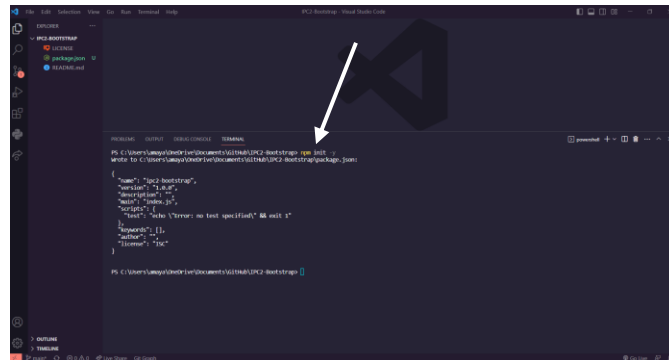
File Edit Selection View Go Run Terminal Help
IPC2-Bootstrap - Visual Studio Code

EXPLORER
IPC2-BOOTSTRAP
LICENSE
package.json
README.md

PROBLEMS OUTPUT DEBUG CONSOLE TERMINAL
powershell

PS C:\Users\amaya\OneDrive\Documents\GitHub\IPC2-Bootstrap> npm init -y
Wrote to C:\Users\amaya\OneDrive\Documents\GitHub\IPC2-Bootstrap\package.json:

{
  "name": "ipc2-bootstrap",
  "version": "1.0.0",
  "description": "",
  "main": "index.js",
  "scripts": {
    "test": "echo \"Error: no test specified\" && exit 1"
  },
  "keywords": [],
  "author": "",
  "license": "ISC"
}

PS C:\Users\amaya\OneDrive\Documents\GitHub\IPC2-Bootstrap>

OUTLINE
TIMELINE
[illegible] Live Share Go Live